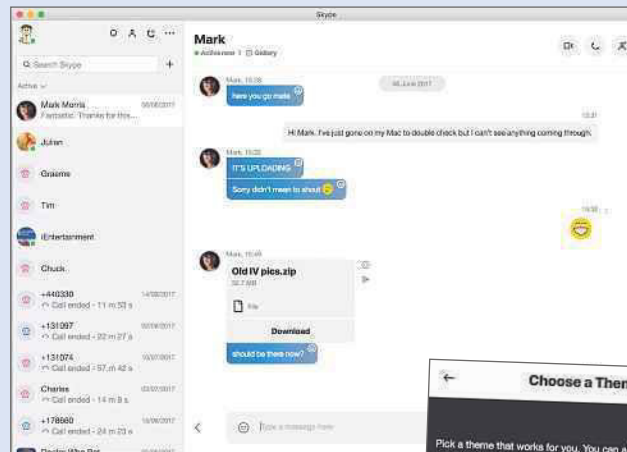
Skype

Q Search Skype

Active

Mark Morris 08/06/2017
Fantastic. Thanks for this...

Julian

Graeme

Tim

iEntertainment

Chuck

+440330 14/06/2017
Call ended - 11 m 53 s

+131097 02/06/2017
Call ended - 22 m 27 s

+131074 10/07/2017
Call ended - 57 m 42 s

Charles 02/07/2017
Call ended - 14 m 8 s

+178860 18/06/2017
Call ended - 24 m 20 s

Mark
Active now | Gallery

Mark, 15:38
here you go mate

08 June 2017

15:31
Hi Mark. I've just gone on my Mac to double check but I can't see anything coming through.

Mark, 15:33
IT'S UPLOADING

Sorry didn't mean to shout

15:38

Mark, 15:40
Old IV pics.zip
32.7 MB
File
Download

should be there now?

Type a message here

Choose a Them

Pick a theme that works for you. You can a